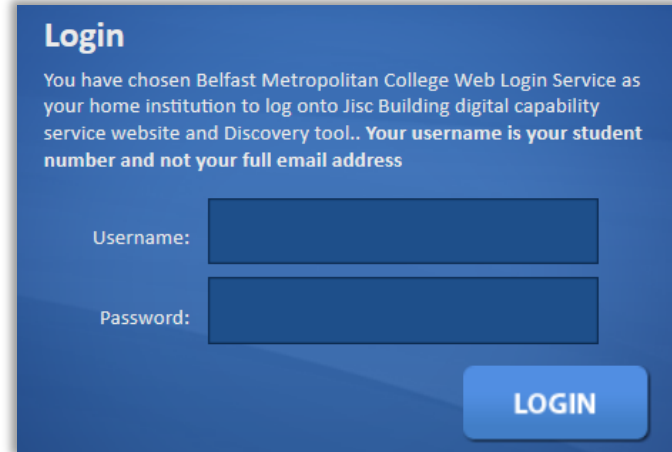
Login

You have chosen Belfast Metropolitan College Web Login Service as your home institution to log onto Jisc Building digital capability service website and Discovery tool.. Your username is your student number and not your full email address

Username:

Password:

LOGIN